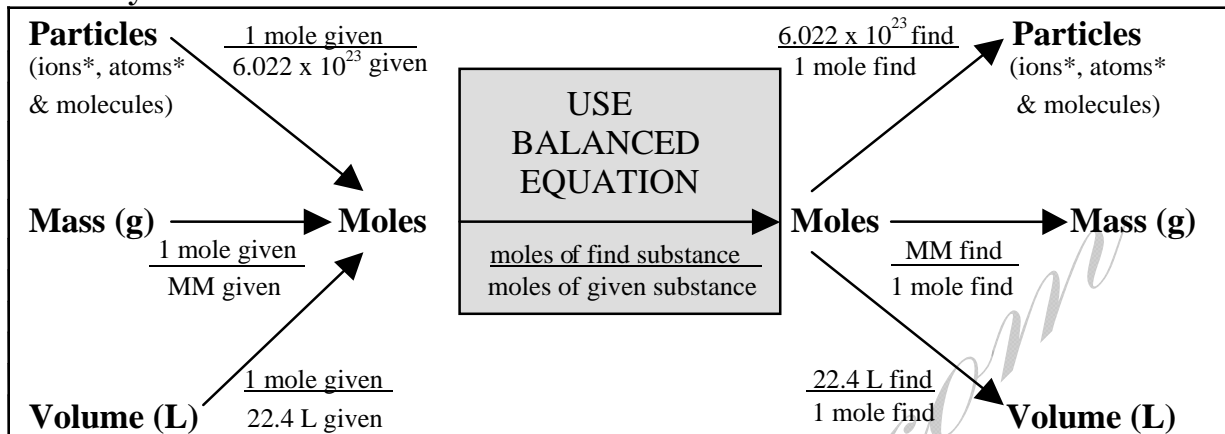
Particles (ions*, atoms* & molecules)

$\frac{\text{1 mole given}}{6.022 \times 10^{23} \text{ given}}$

Mass (g)

$\frac{\text{1 mole given}}{\text{MM given}}$

Volume (L)

$\frac{\text{1 mole given}}{\text{22.4 L given}}$

Moles

USE BALANCED EQUATION

$\frac{\text{moles of find substance}}{\text{moles of given substance}}$

Moles

$\frac{6.022 \times 10^{23} \text{ find}}{\text{1 mole find}}$

Particles (ions*, atoms* & molecules)

$\frac{\text{MM find}}{\text{1 mole find}}$

Mass (g)

$\frac{\text{22.4 L find}}{\text{1 mole find}}$

Volume (L)